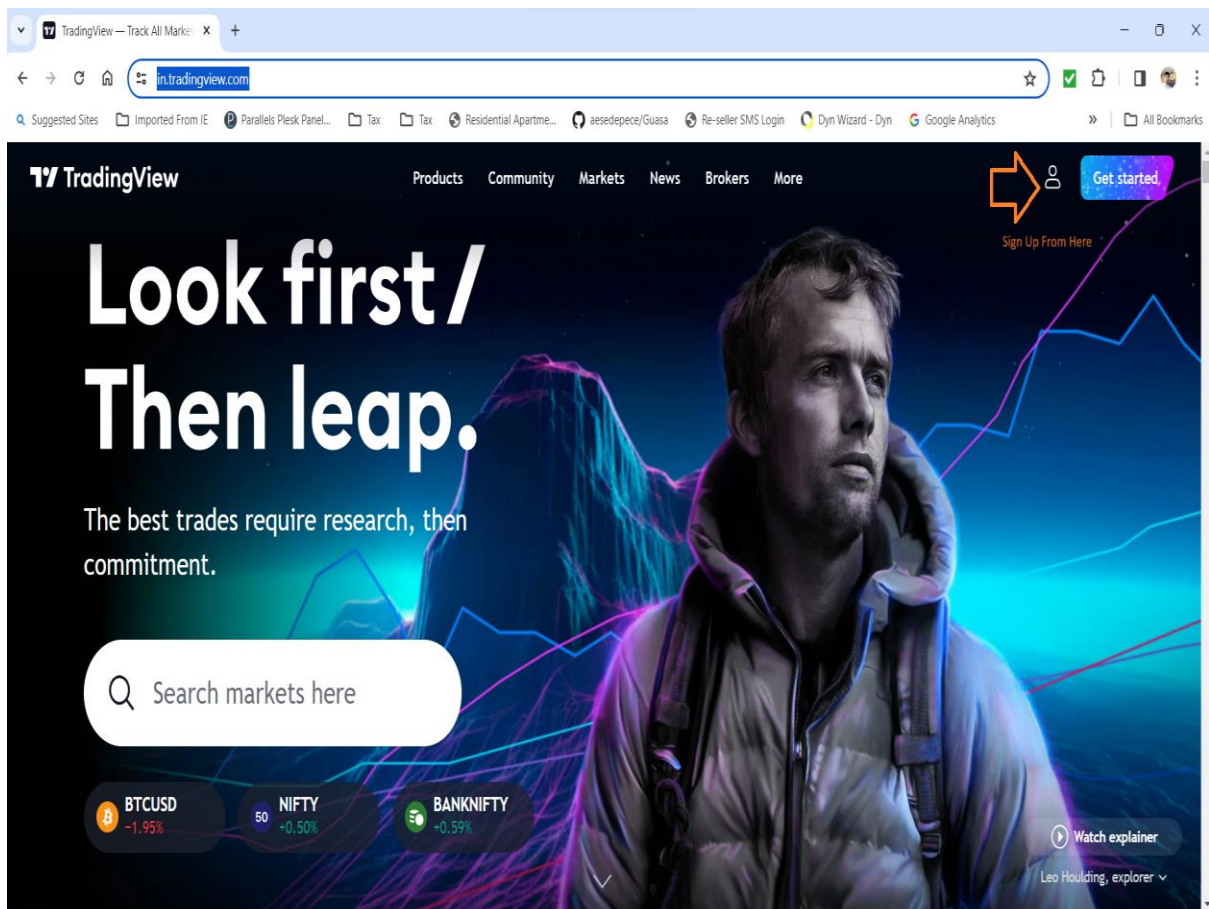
TradingView — Track All Marke X +

in.tradingview.com

Suggested Sites Imported From IE Parallels Plesk Panel... Tax Tax Residential Apartme... aesedepece/Guasa Re-seller SMS Login Dyn Wizard - Dyn Google Analytics » All Bookmarks

TradingView

Products Community Markets News Brokers More

Get started

Sign Up From Here

Look first / Then leap.

The best trades require research, then commitment.

Search markets here

BTCUSD −1.95%

50 NIFTY +0.50%

BANKNIFTY +0.59%

Watch explainer

Leo Houlding, explorer